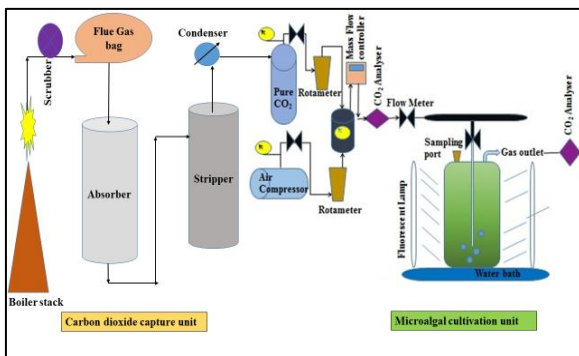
Flue Gas bag

Scrubber

Condenser

Mass Flow controller

Pure $CO_2$

Rotameter

$CO_2$ Analyser

Flow Meter

$CO_2$ Analyser

Sampling port

Gas outlet

Absorber

Stripper

Air Compressor

Rotameter

Florescent Lamp

Water bath

Boiler stack

Carbon dioxide capture unit

Microalgal cultivation unit